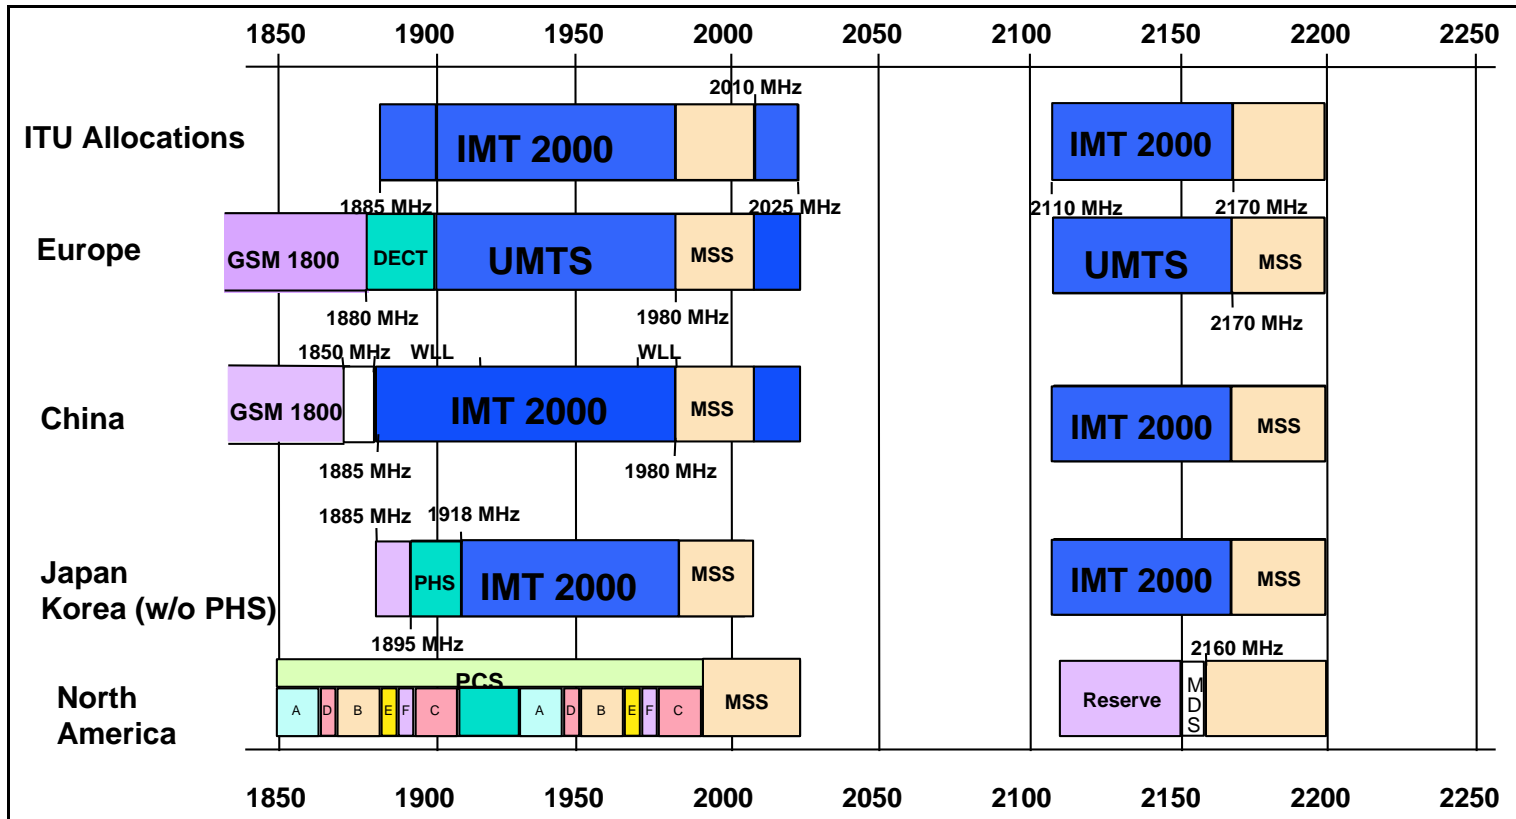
1850 1900 1950 2000 2050 2100 2150 2200 2250

ITU Allocations
2010 MHz
IMT 2000
IMT 2000
1885 MHz
2025 MHz
2110 MHz
2170 MHz

Europe
GSM 1800
DECT
UMTS
MSS
UMTS
MSS
1880 MHz
1980 MHz
2170 MHz

1850 MHz
WLL
WLL
China
GSM 1800
IMT 2000
MSS
IMT 2000
MSS
1885 MHz
1980 MHz

1885 MHz
1918 MHz
Japan
Korea (w/o PHS)
PHS
IMT 2000
MSS
IMT 2000
MSS
1895 MHz

2160 MHz
North America
PCS
A D B E F C A D B E F C
MSS
Reserve
M D S

1850 1900 1950 2000 2050 2100 2150 2200 2250